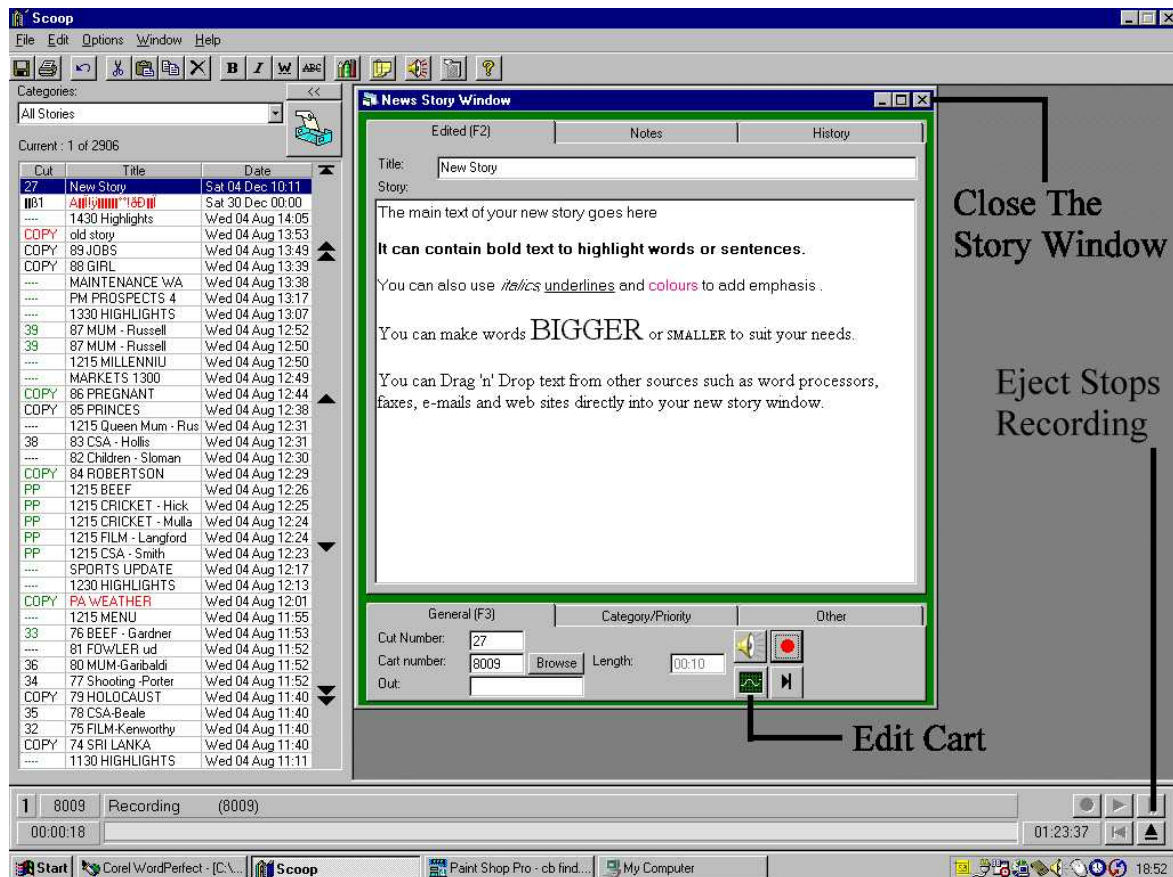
Scoop

File Edit Options Window Help

Categories: <<

All Stories

Current : 1 of 2906

| Cut | Title | Date |
|---|---|---|
| 27 | New Story | Sat 04 Dec 10:11 |
| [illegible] | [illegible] | Sat 30 Dec 00:00 |
| ---- | 1430 Highlights | Wed 04 Aug 14:05 |
| COPY | old story | Wed 04 Aug 13:53 |
| COPY | 89 JOBS | Wed 04 Aug 13:49 |
| COPY | 88 GIRL | Wed 04 Aug 13:39 |
| ---- | MAINTENANCE WA | Wed 04 Aug 13:38 |
| ---- | PM PROSPECTS 4 | Wed 04 Aug 13:17 |
| ---- | 1330 HIGHLIGHTS | Wed 04 Aug 13:07 |
| 39 | 87 MUM - Russell | Wed 04 Aug 12:52 |
| 39 | 87 MUM - Russell | Wed 04 Aug 12:50 |
| ---- | 1215 MILLENNIU | Wed 04 Aug 12:50 |
| ---- | MARKETS 1300 | Wed 04 Aug 12:49 |
| COPY | 86 PREGNANT | Wed 04 Aug 12:44 |
| COPY | 85 PRINCES | Wed 04 Aug 12:38 |
| ---- | 1215 Queen Mum - Rus | Wed 04 Aug 12:31 |
| 38 | 83 CSA - Hollis | Wed 04 Aug 12:31 |
| ---- | 82 Children - Sloman | Wed 04 Aug 12:30 |
| COPY | 84 ROBERTSON | Wed 04 Aug 12:29 |
| PP | 1215 BEEF | Wed 04 Aug 12:26 |
| PP | 1215 CRICKET - Hick | Wed 04 Aug 12:25 |
| PP | 1215 CRICKET - Mulla | Wed 04 Aug 12:24 |
| PP | 1215 FILM - Langford | Wed 04 Aug 12:24 |
| PP | 1215 CSA - Smith | Wed 04 Aug 12:23 |
| ---- | SPORTS UPDATE | Wed 04 Aug 12:17 |
| ---- | 1230 HIGHLIGHTS | Wed 04 Aug 12:13 |
| COPY | PA WEATHER | Wed 04 Aug 12:01 |
| ---- | 1215 MENU | Wed 04 Aug 11:55 |
| 33 | 76 BEEF - Gardner | Wed 04 Aug 11:53 |
| ---- | 81 FOWLER ud | Wed 04 Aug 11:52 |
| 36 | 80 MUM-Garibaldi | Wed 04 Aug 11:52 |
| 34 | 77 Shooting -Porter | Wed 04 Aug 11:52 |
| COPY | 79 HOLOCAUST | Wed 04 Aug 11:40 |
| 35 | 78 CSA-Beale | Wed 04 Aug 11:40 |
| 32 | 75 FILM-Kenworthy | Wed 04 Aug 11:40 |
| COPY | 74 SRI LANKA | Wed 04 Aug 11:40 |
| ---- | 1130 HIGHLIGHTS | Wed 04 Aug 11:11 |

News Story Window

Edited (F2) | Notes | History

Title: New Story

Story:

The main text of your new story goes here

**It can contain bold text to highlight words or sentences.**

You can also use *italics* underlines and colours to add emphasis .

You can make words BIGGER or SMALLER to suit your needs.

You can Drag 'n' Drop text from other sources such as word processors, faxes, e-mails and web sites directly into your new story window.

General (F3) | Category/Priority | Other

Cut Number: 27

Cart number: 8009 Browse Length: 00:10

Out:

Close The Story Window

Eject Stops Recording

Edit Cart

1 8009 Recording (8009)

00:00:18

01:23:37

Start | Corel WordPerfect - [C:\... | Scoop | Paint Shop Pro - cb find... | My Computer | 18:52